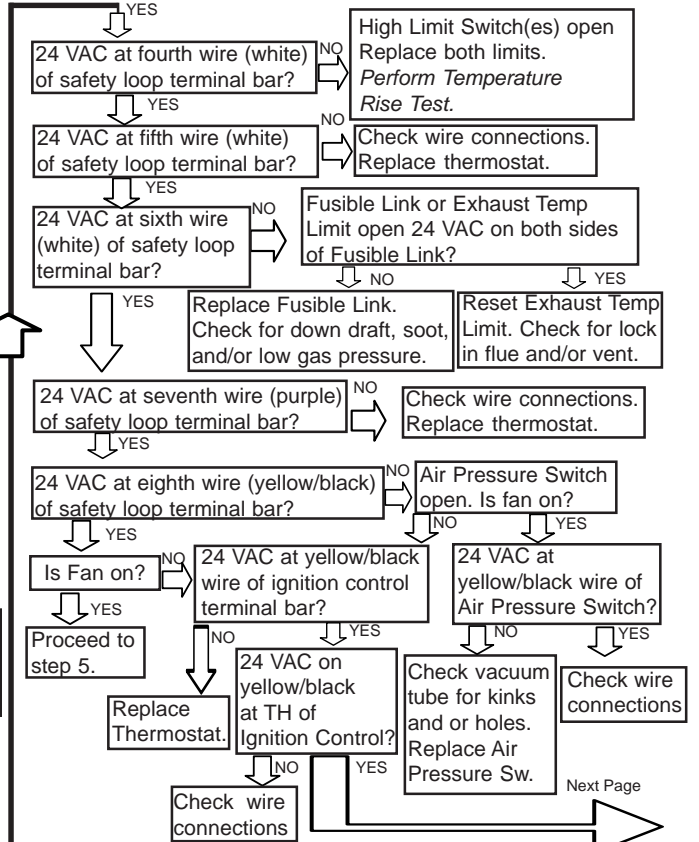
YES

24 VAC at fourth wire (white) of safety loop terminal bar?

NO

High Limit Switch(es) open Replace both limits. *Perform Temperature Rise Test.*

YES

24 VAC at fifth wire (white) of safety loop terminal bar?

NO

Check wire connections. Replace thermostat.

YES

24 VAC at sixth wire (white) of safety loop terminal bar?

NO

Fusible Link or Exhaust Temp Limit open 24 VAC on both sides of Fusible Link?

NO

Replace Fusible Link. Check for down draft, soot, and/or low gas pressure.

YES

Reset Exhaust Temp Limit. Check for lock in flue and/or vent.

YES

24 VAC at seventh wire (purple) of safety loop terminal bar?

NO

Check wire connections. Replace thermostat.

YES

24 VAC at eighth wire (yellow/black) of safety loop terminal bar?

NO

Air Pressure Switch open. Is fan on?

YES

Is Fan on?

NO

24 VAC at yellow/black wire of ignition control terminal bar?

NO

YES

24 VAC at yellow/black wire of Air Pressure Switch?

YES

Proceed to step 5.

NO

Replace Thermostat.

YES

24 VAC on yellow/black at TH of Ignition Control?

NO

Check vacuum tube for kinks and or holes. Replace Air Pressure Sw.

YES

Check wire connections

NO

Check wire connections

YES

Next Page